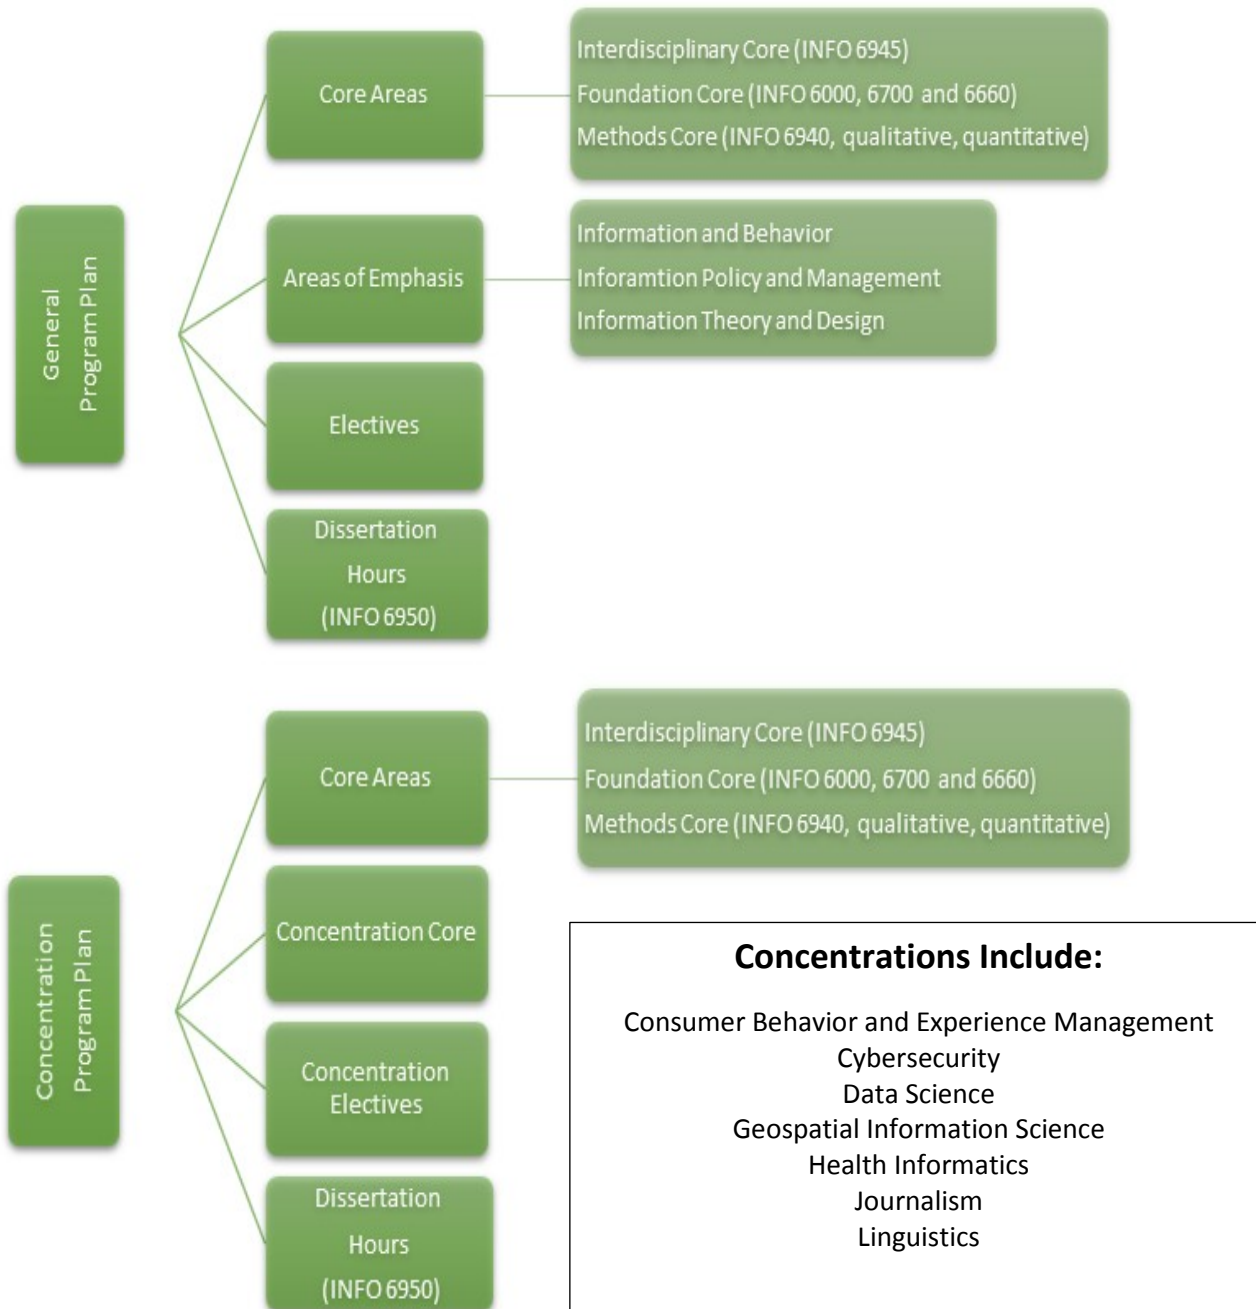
General Program Plan

Core Areas

Interdisciplinary Core (INFO 6945)
Foundation Core (INFO 6000, 6700 and 6660)
Methods Core (INFO 6940, qualitative, quantitative)

Areas of Emphasis

Information and Behavior
Inforamtion Policy and Management
Information Theory and Design

Electives

Dissertation Hours (INFO 6950)

Concentration Program Plan

Core Areas

Interdisciplinary Core (INFO 6945)
Foundation Core (INFO 6000, 6700 and 6660)
Methods Core (INFO 6940, qualitative, quantitative)

Concentration Core

Concentration Electives

Dissertation Hours (INFO 6950)

**Concentrations Include:**

Consumer Behavior and Experience Management
Cybersecurity
Data Science
Geospatial Information Science
Health Informatics
Journalism
Linguistics